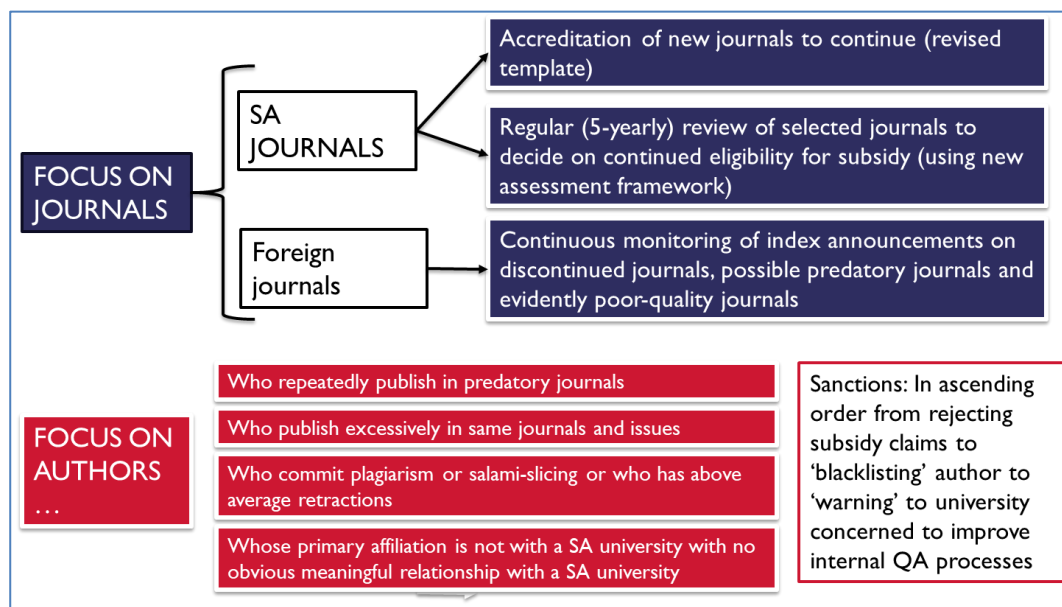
FOCUS ON JOURNALS

SA JOURNALS

Accreditation of new journals to continue (revised template)

Regular (5-yearly) review of selected journals to decide on continued eligibility for subsidy (using new assessment framework)

Foreign journals

Continuous monitoring of index announcements on discontinued journals, possible predatory journals and evidently poor-quality journals

FOCUS ON AUTHORS …

Who repeatedly publish in predatory journals

Who publish excessively in same journals and issues

Who commit plagiarism or salami-slicing or who has above average retractions

Whose primary affiliation is not with a SA university with no obvious meaningful relationship with a SA university

Sanctions: In ascending order from rejecting subsidy claims to 'blacklisting' author to 'warning' to university concerned to improve internal QA processes